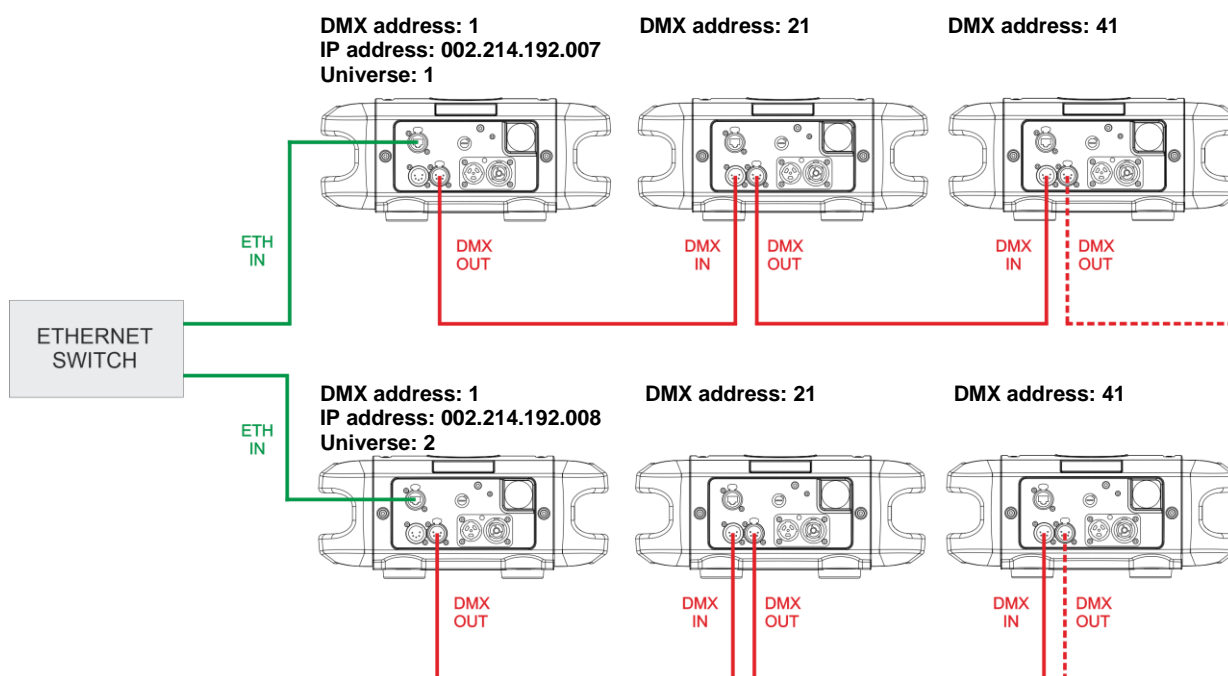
DMX address: 1
IP address: 002.214.192.007
Universe: 1

DMX address: 21

DMX address: 41

ETH IN

DMX OUT

DMX IN

DMX OUT

DMX IN

DMX OUT

ETHERNET SWITCH

DMX address: 1
IP address: 002.214.192.008
Universe: 2

DMX address: 21

DMX address: 41

ETH IN

DMX OUT

DMX IN

DMX OUT

DMX IN

DMX OUT